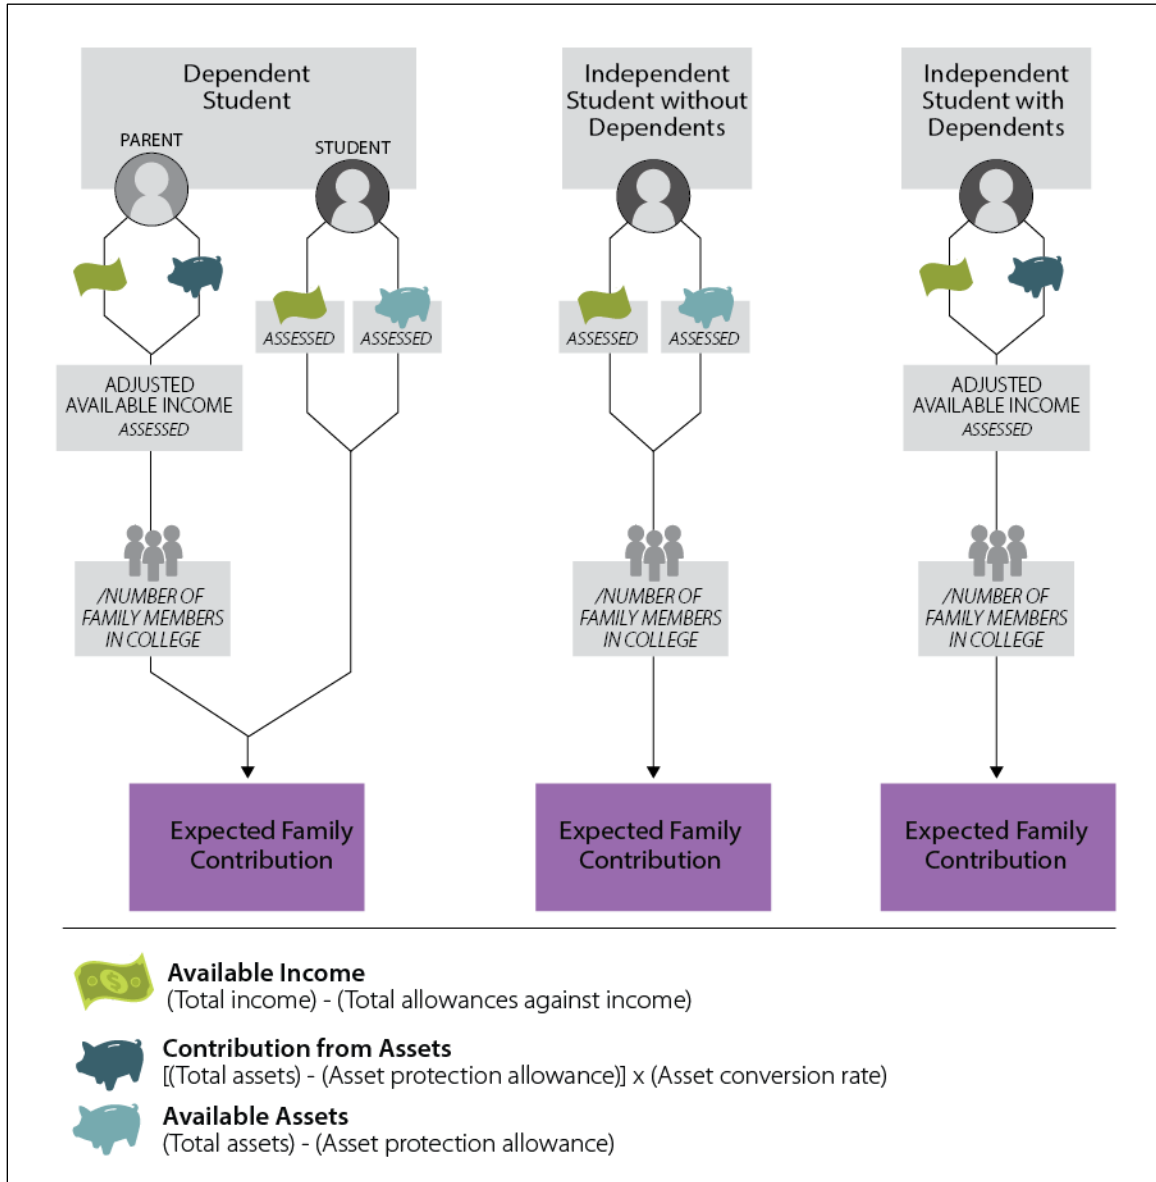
Dependent Student

PARENT

STUDENT

ASSESSED

ASSESSED

ADJUSTED AVAILABLE INCOME ASSESSED

/NUMBER OF FAMILY MEMBERS IN COLLEGE

Expected Family Contribution

Independent Student without Dependents

ASSESSED

ASSESSED

/NUMBER OF FAMILY MEMBERS IN COLLEGE

Expected Family Contribution

Independent Student with Dependents

ADJUSTED AVAILABLE INCOME ASSESSED

/NUMBER OF FAMILY MEMBERS IN COLLEGE

Expected Family Contribution

Available Income
(Total income) - (Total allowances against income)

Contribution from Assets
[(Total assets) - (Asset protection allowance)] x (Asset conversion rate)

Available Assets
(Total assets) - (Asset protection allowance)